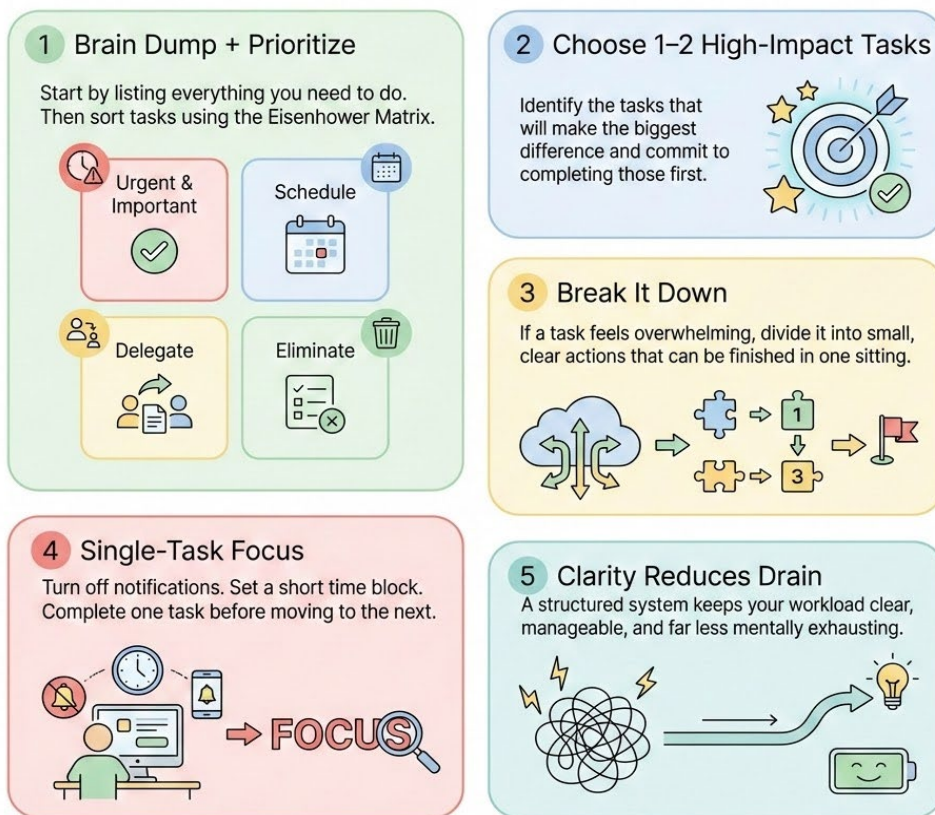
1 Brain Dump + Prioritize

Start by listing everything you need to do. Then sort tasks using the Eisenhower Matrix.

Urgent & Important

Schedule

Delegate

Eliminate

2 Choose 1–2 High-Impact Tasks

Identify the tasks that will make the biggest difference and commit to completing those first.

3 Break It Down

If a task feels overwhelming, divide it into small, clear actions that can be finished in one sitting.

1

3

4 Single-Task Focus

Turn off notifications. Set a short time block. Complete one task before moving to the next.

FOCUS

5 Clarity Reduces Drain

A structured system keeps your workload clear, manageable, and far less mentally exhausting.